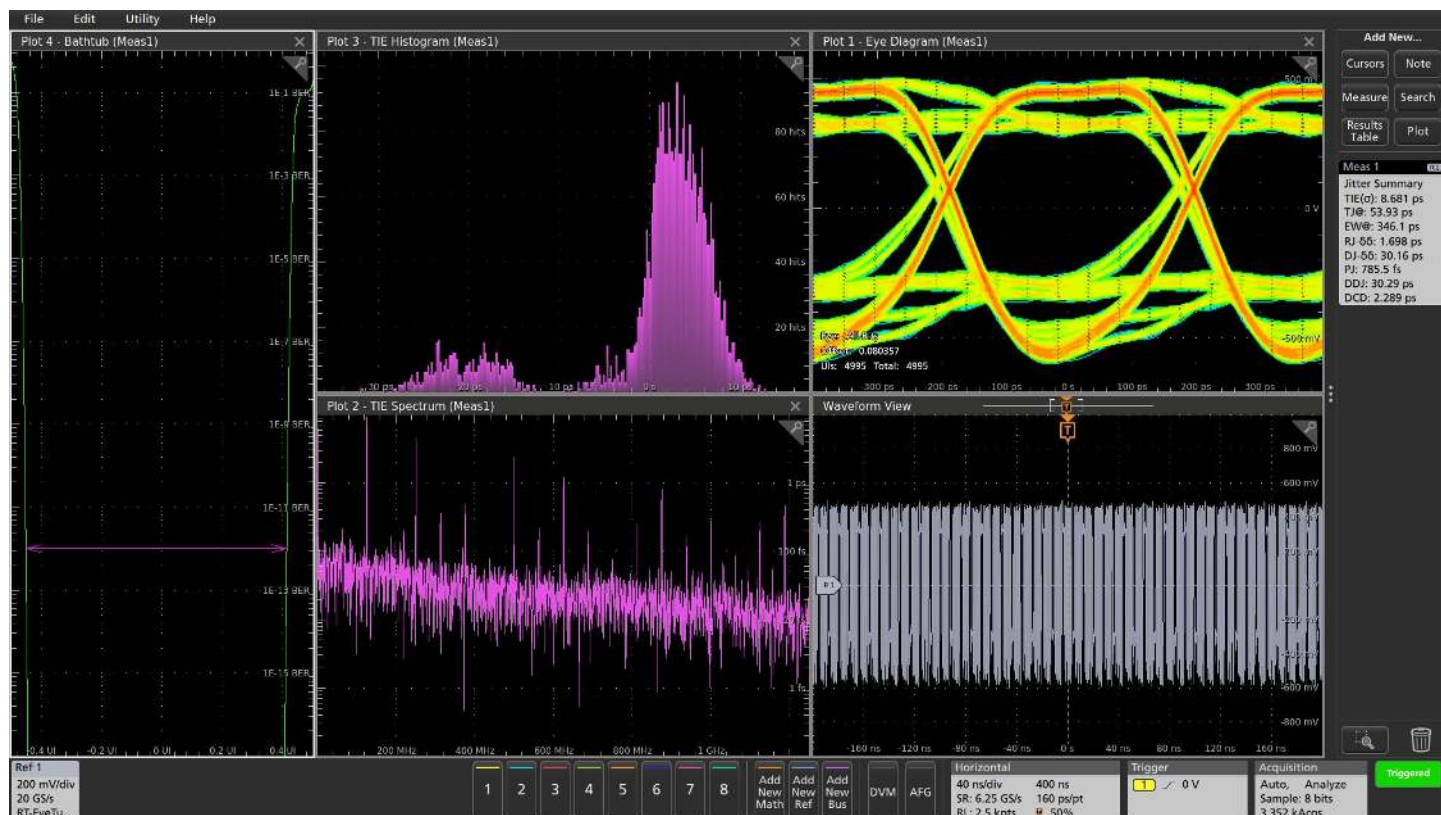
File Edit Utility Help

Plot 4 - Bathtub (Meas1)

1E-1 BER
1E-3 BER
1E-5 BER
1E-7 BER
1E-9 BER
1E-11 BER
1E-13 BER
1E-15 BER

-0.4 UI -0.2 UI 0 UI 0.2 UI 0.4 UI

Plot 3 - TIE Histogram (Meas1)

80 hits
60 hits
40 hits
20 hits

-30 ps -20 ps -10 ps 0 s 10 ps

Plot 1 - Eye Diagram (Meas1)

500 mV
0 V
-500 mV

Offset: 0.080357
UIs: 4995 Total: 4995

-300 ps -200 ps -100 ps 0 s 100 ps 200 ps 300 ps

Plot 2 - TIE Spectrum (Meas1)

1 ps
100 fs
1 fs

200 MHz 400 MHz 600 MHz 800 MHz 1 GHz

Waveform View

800 mV
600 mV
-600 mV
-800 mV

-160 ns -120 ns -80 ns -40 ns 0 s 40 ns 80 ns 120 ns 160 ns

Add New...
Cursors Note
Measure Search
Results Table Plot

Meas 1
Jitter Summary
TIE(σ): 8.681 ps
TJ@: 53.93 ps
EW@: 346.1 ps
RJ-δδ: 1.698 ps
DJ-δδ: 30.16 ps
PJ: 785.5 fs
DDJ: 30.29 ps
DCD: 2.289 ps

Ref 1
200 mV/div
20 GS/s
RT-EyeTu

1 2 3 4 5 6 7 8
Add New Math
Add New Ref
Add New Bus
DVM AFG

Horizontal
40 ns/div 400 ns
SR: 6.25 GS/s 160 ps/pt
RL: 2.5 kpts 50%

Trigger
1 0 V

Acquisition
Auto, Analyze
Sample: 8 bits
3.352 kAcqs

Triggered